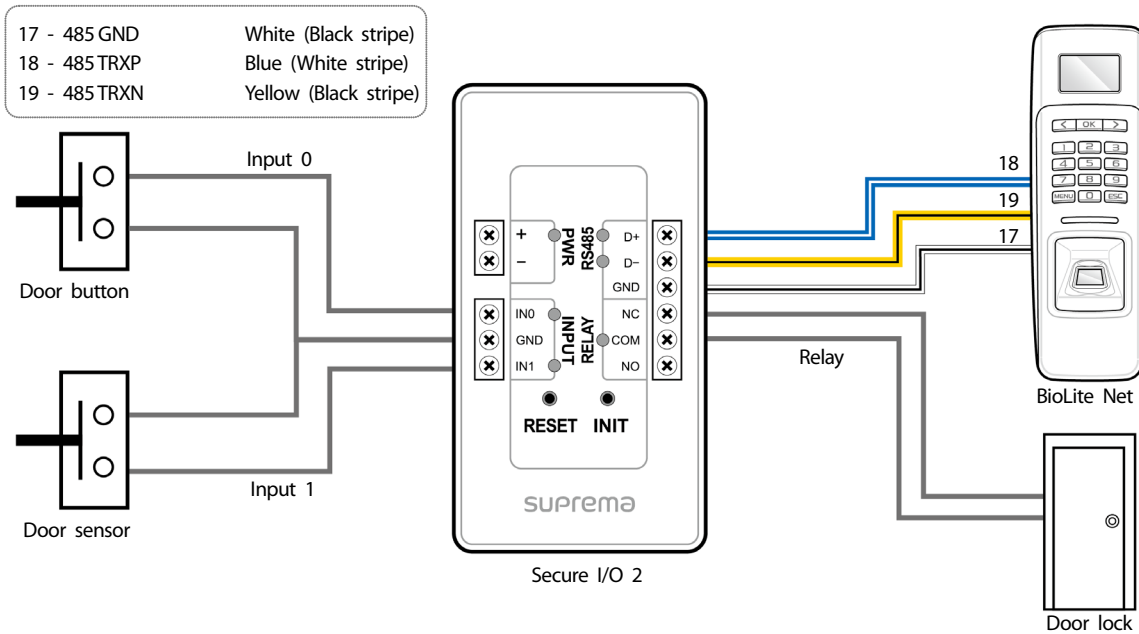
17 - 485 GND White (Black stripe)
18 - 485 TRXP Blue (White stripe)
19 - 485 TRXN Yellow (Black stripe)

Input 0

Door button

Door sensor

Input 1

+
−
PWR
RS485
D+
D−
GND
IN0
GND
IN1
INPUT
RELAY
NC
COM
NO
RESET INIT

suprema

Secure I/O 2

18
19
17

Relay

< OK >
1 2 3
4 5 6
7 8 9
MENU 0 ESC

BioLite Net

Door lock